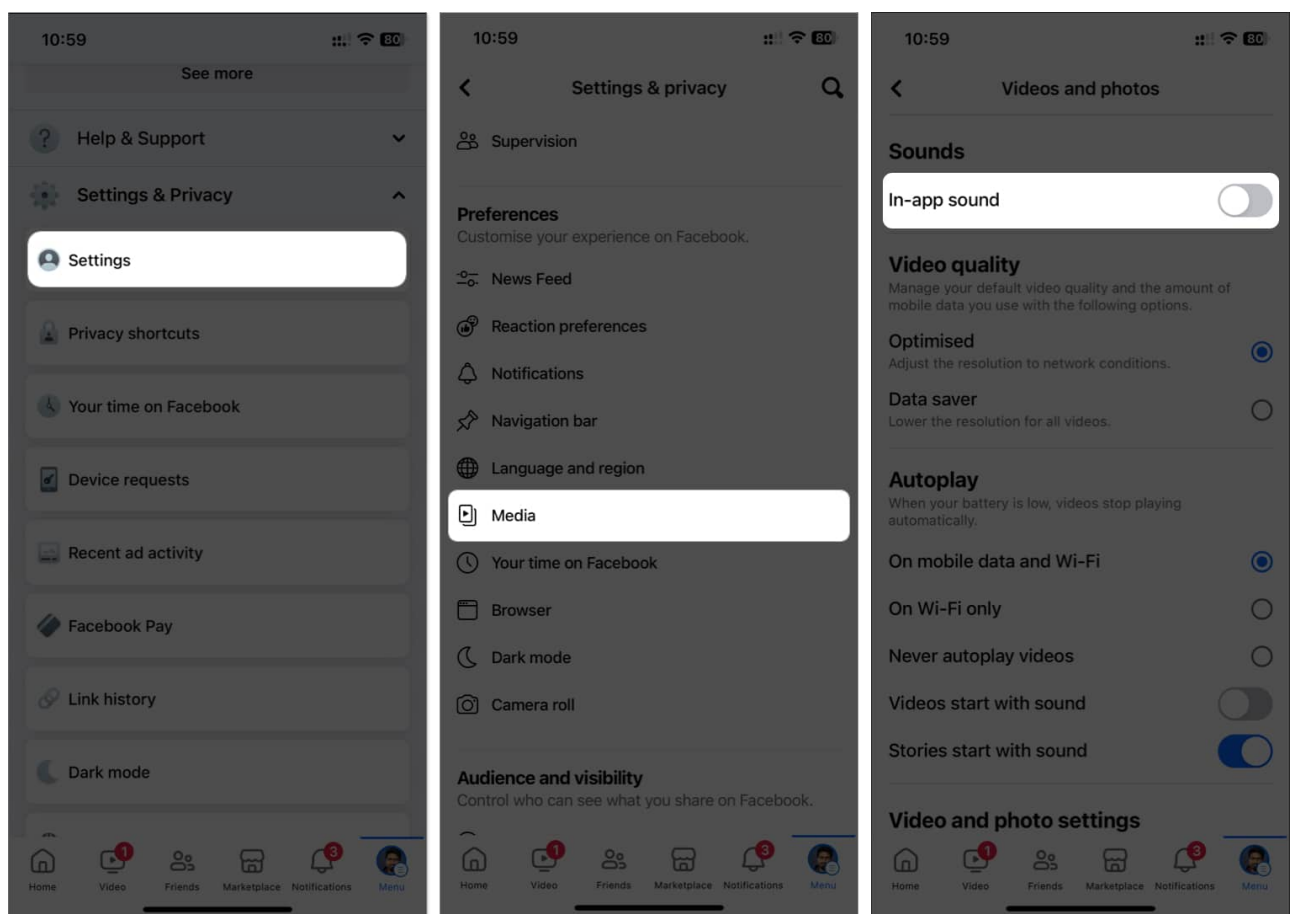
10:59
80

See more

Help & Support

Settings & Privacy

Settings

Privacy shortcuts

Your time on Facebook

Device requests

Recent ad activity

Facebook Pay

Link history

Dark mode

Home
1
Video
Friends
Marketplace
3
Notifications
Menu

10:59
80

Settings & privacy

Supervision

Preferences
Customise your experience on Facebook.

News Feed

Reaction preferences

Notifications

Navigation bar

Language and region

Media

Your time on Facebook

Browser

Dark mode

Camera roll

Audience and visibility
Control who can see what you share on Facebook.

Home
1
Video
Friends
Marketplace
3
Notifications
Menu

10:59
80

Videos and photos

Sounds

In-app sound

Video quality
Manage your default video quality and the amount of mobile data you use with the following options.

Optimised
Adjust the resolution to network conditions.

Data saver
Lower the resolution for all videos.

Autoplay
When your battery is low, videos stop playing automatically.

On mobile data and Wi-Fi

On Wi-Fi only

Never autoplay videos

Videos start with sound

Stories start with sound

Video and photo settings

Home
1
Video
Friends
Marketplace
3
Notifications
Menu